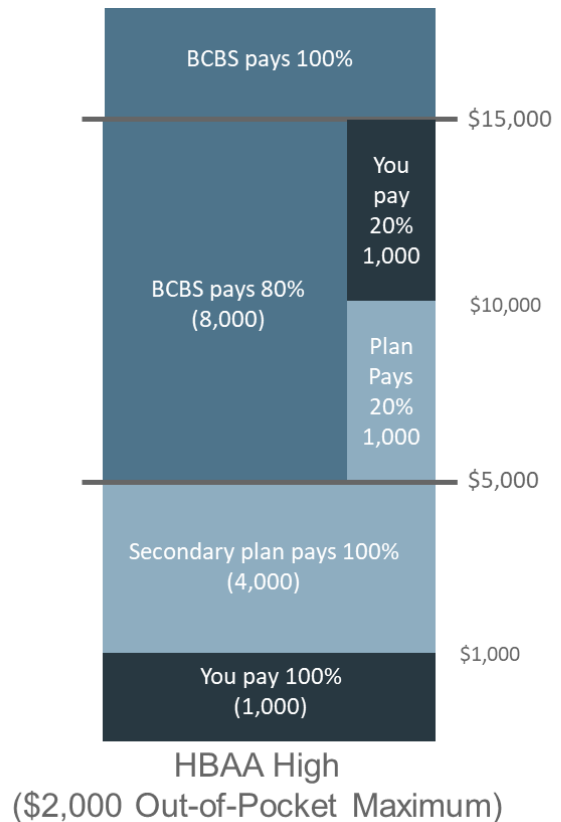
BCBS pays 100%

$15,000

You pay 20% 1,000

BCBS pays 80% (8,000)

$10,000

Plan Pays 20% 1,000

$5,000

Secondary plan pays 100% (4,000)

$1,000

You pay 100% (1,000)

HBAA High
($2,000 Out-of-Pocket Maximum)